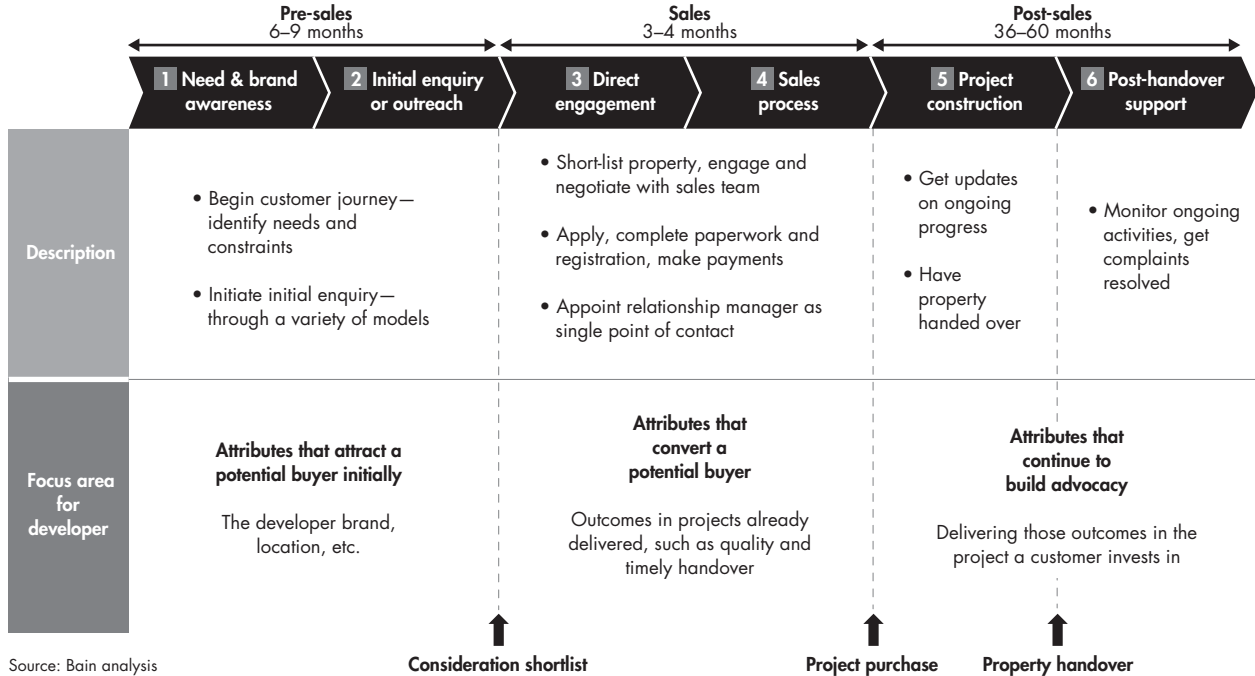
Pre-sales
6–9 months

Sales
3–4 months

Post-sales
36–60 months

1 Need & brand awareness

2 Initial enquiry or outreach

3 Direct engagement

4 Sales process

5 Project construction

6 Post-handover support

Description

• Begin customer journey—identify needs and constraints

• Initiate initial enquiry—through a variety of models

• Short-list property, engage and negotiate with sales team

• Apply, complete paperwork and registration, make payments

• Appoint relationship manager as single point of contact

• Get updates on ongoing progress

• Have property handed over

• Monitor ongoing activities, get complaints resolved

Focus area for developer

Attributes that attract a potential buyer initially

The developer brand, location, etc.

Attributes that convert a potential buyer

Outcomes in projects already delivered, such as quality and timely handover

Attributes that continue to build advocacy

Delivering those outcomes in the project a customer invests in

Source: Bain analysis

Consideration shortlist

Project purchase

Property handover